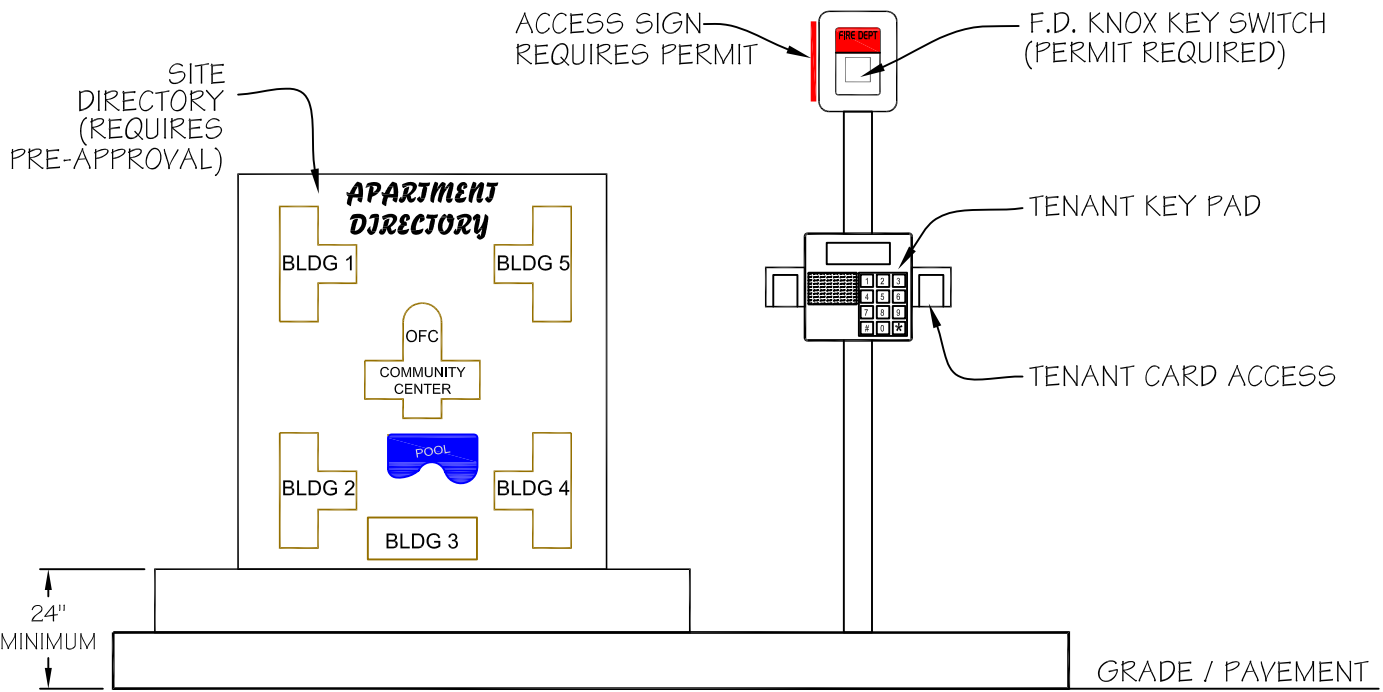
SITE DIRECTORY (REQUIRES PRE-APPROVAL)

APARTMENT DIRECTORY

BLDG 1

BLDG 5

OFC

COMMUNITY CENTER

POOL

BLDG 2

BLDG 4

BLDG 3

24" MINIMUM

ACCESS SIGN REQUIRES PERMIT

FIRE DEPT

F.D. KNOX KEY SWITCH (PERMIT REQUIRED)

TENANT KEY PAD

1 2 3
4 5 6
7 8 9
# 0 *

TENANT CARD ACCESS

GRADE / PAVEMENT